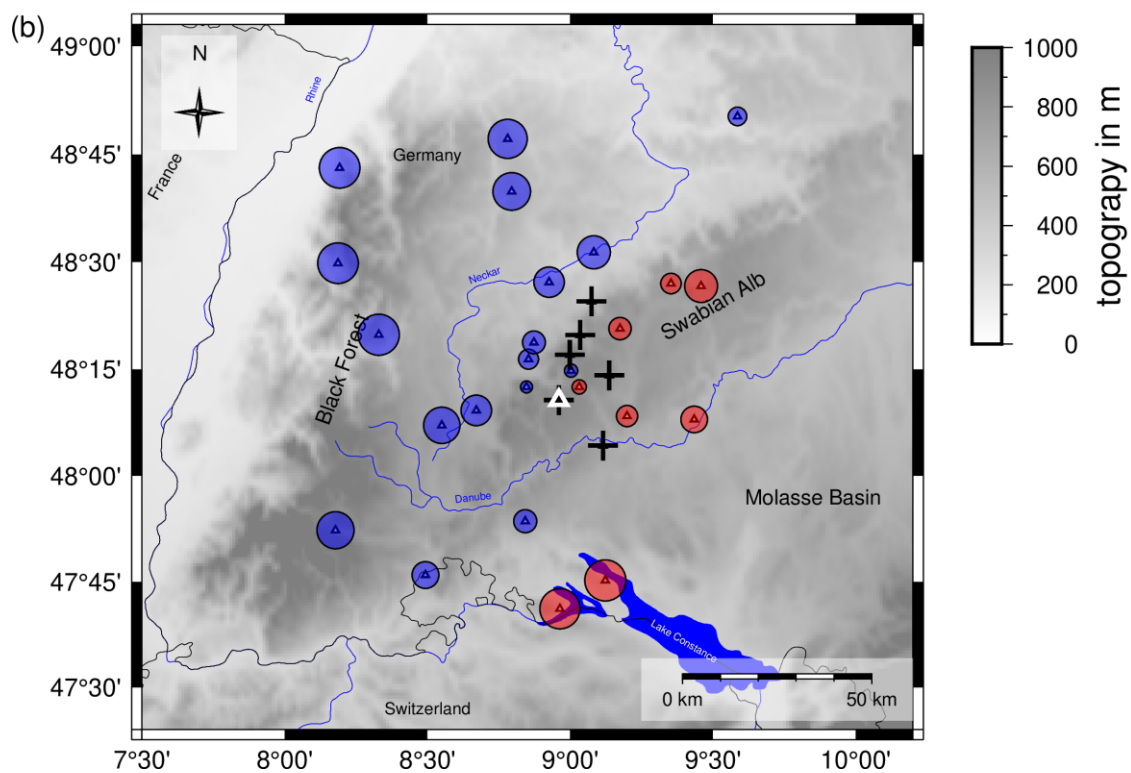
(b)

N

Rhine

France

Germany

Neckar

Swabian Alb

Black Forest

Danube

Molasse Basin

Lake Constance

0 km

50 km

Switzerland

49°00'
48°45'
48°30'
48°15'
48°00'
47°45'
47°30'

7°30'
8°00'
8°30'
9°00'
9°30'
10°00'

1000
800
600
400
200
0

topograpy in m